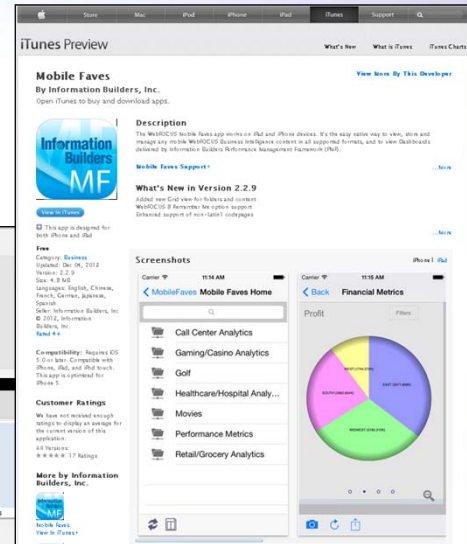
Store Mac iPod iPhone iPad iTunes Support

iTunes Preview

What's New What is iTunes iTunes Charts

Mobile Faves
By Information Builders, Inc.
Open iTunes to buy and download apps.

View More By This Developer

Information Builders MF

View In iTunes

This app is designed for both iPhone and iPad

Free
Category: Business
Updated: Dec 04, 2012
Version: 2.2.9
Size: 4.8 MB
Languages: English, Chinese, French, German, Japanese, Spanish
Seller: Information Builders, Inc
© 2012, Information Builders, Inc.
Rated 4+

Compatibility: Requires iOS 5.0 or later. Compatible with iPhone, iPad, and iPod touch. This app is optimized for iPhone 5.

Customer Ratings
We have not received enough ratings to display an average for the current version of this application.
All Versions:
★★★★ 17 Ratings

More by Information Builders, Inc.
Mobile Faves
View In iTunes

Description
The WebFOCUS Mobile Faves app works on iPad and iPhone devices. It's the easy native way to view, store and manage any mobile WebFOCUS Business Intelligence content in all supported formats, and to view Dashboards delivered by Information Builders Performance Management Framework (PMF).

Mobile Faves Support ›
...More

What's New in Version 2.2.9
Added new Grid view for folders and content
WebFOCUS 8 Remember Me option support
Enhanced support of non-Latin1 codepages
...More

Screenshots
iPhone | iPad

Carrier 11:14 AM
MobileFaves Mobile Faves Home
Call Center Analytics
Gaming/Casino Analytics
Golf
Healthcare/Hospital Analy...
Movies
Performance Metrics
Retail/Grocery Analytics

Carrier 11:15 AM
Back Financial Metrics
Profit Filters
NORTHEAST
EAST (NY)
SOUTH (DALLAS)
MIDWEST (CHICAGO)